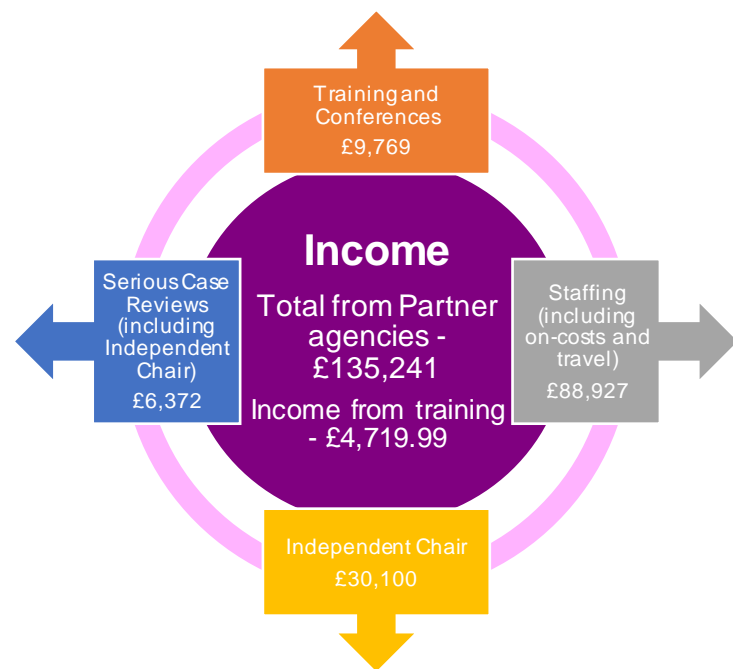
Training and Conferences
£9,769

Serious Case Reviews (including Independent Chair)
£6,372

Income
Total from Partner agencies - £135,241
Income from training - £4,719.99

Staffing (including on-costs and travel)
£88,927

Independent Chair
£30,100